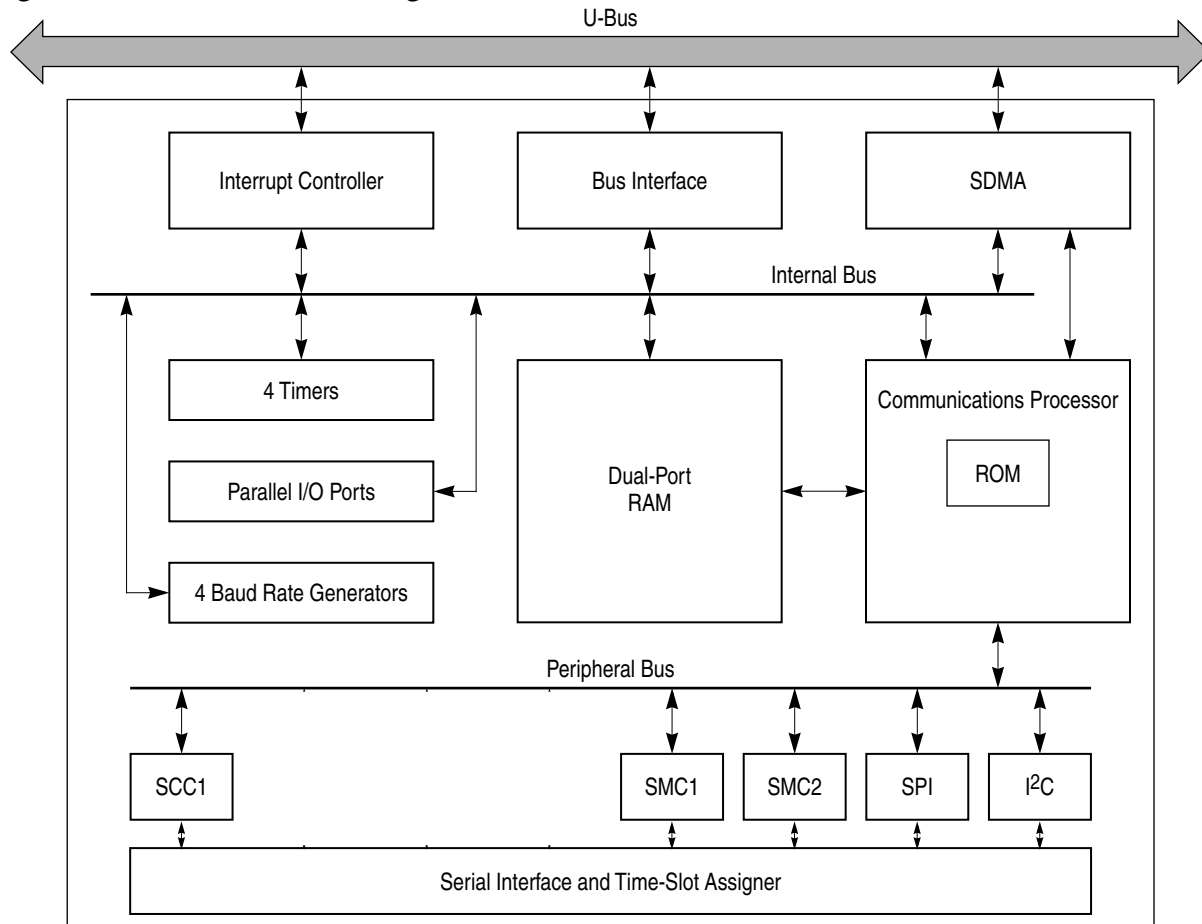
U-Bus

Interrupt Controller

Bus Interface

SDMA

Internal Bus

4 Timers

Parallel I/O Ports

4 Baud Rate Generators

Dual-Port RAM

Communications Processor

ROM

Peripheral Bus

SCC1

SMC1

SMC2

SPI

$I^2C$

Serial Interface and Time-Slot Assigner